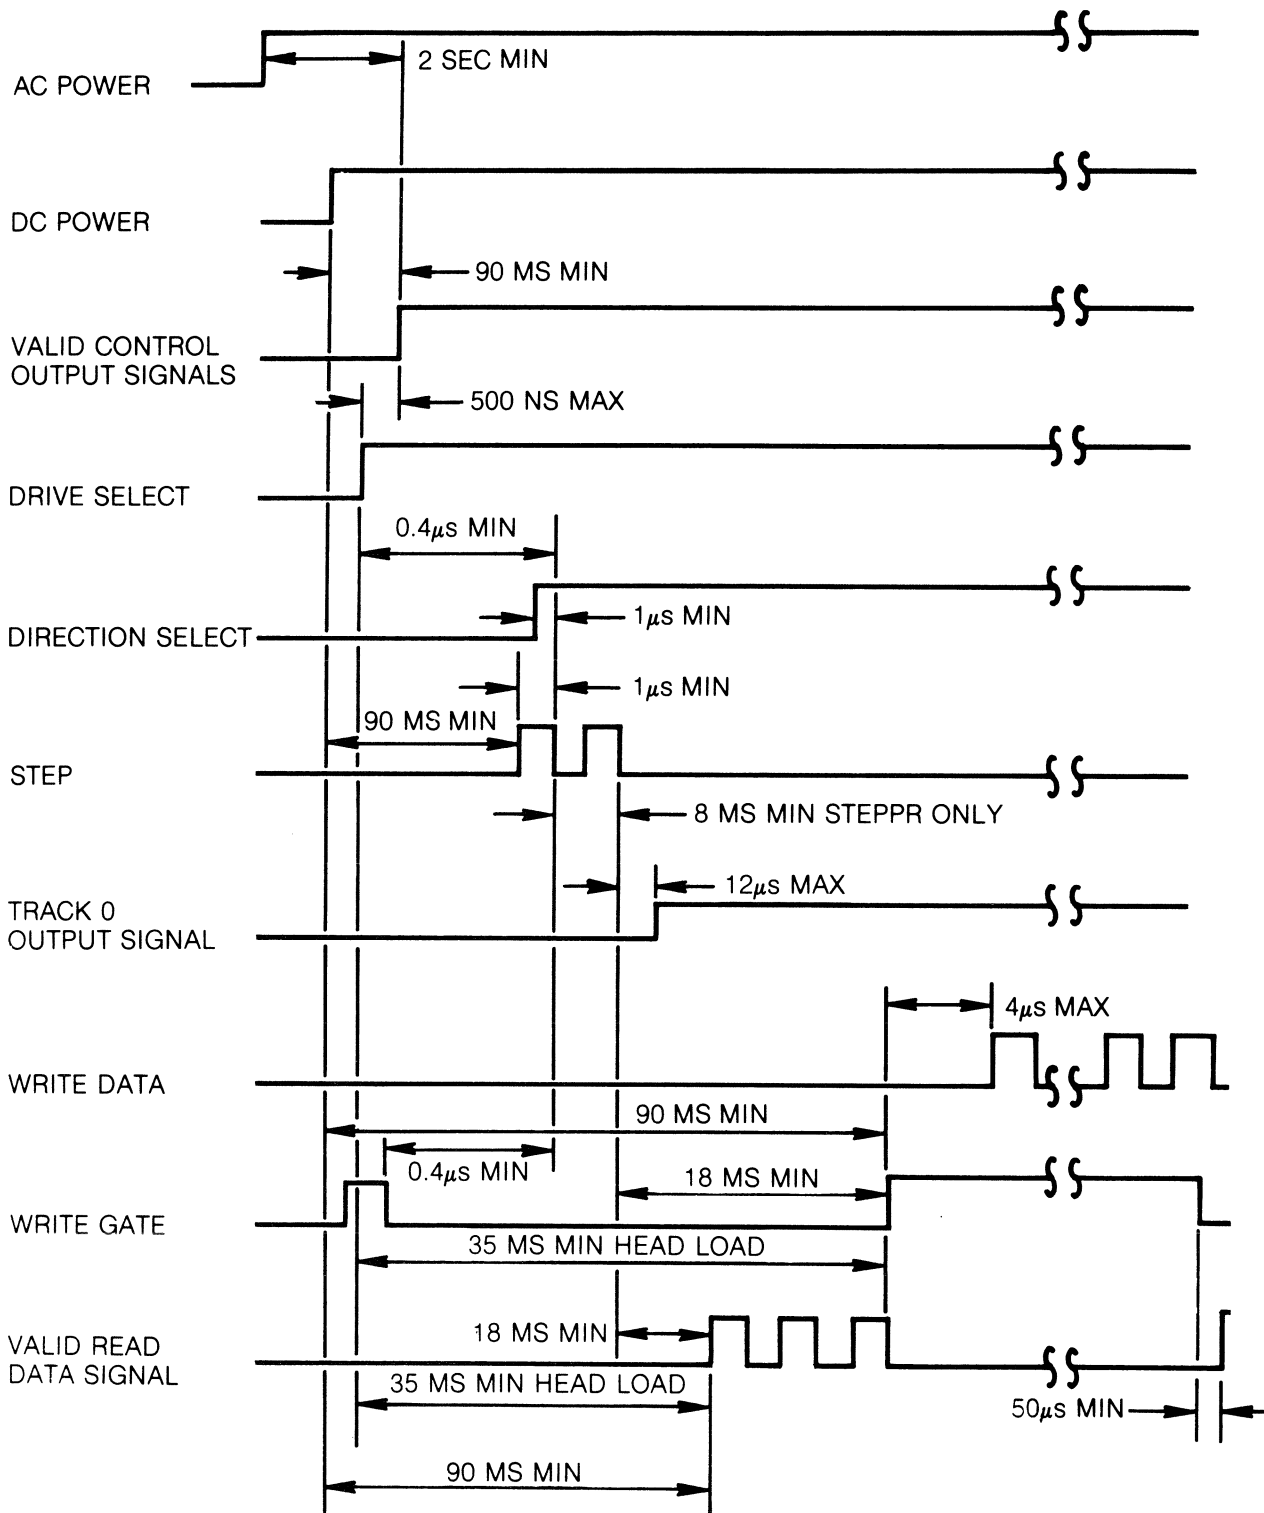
AC POWER
2 SEC MIN
DC POWER
90 MS MIN
VALID CONTROL OUTPUT SIGNALS
500 NS MAX
DRIVE SELECT
0.4$\mu$s MIN
DIRECTION SELECT
1$\mu$s MIN
1$\mu$s MIN
90 MS MIN
STEP
8 MS MIN STEPPR ONLY
TRACK 0 OUTPUT SIGNAL
12$\mu$s MAX
4$\mu$s MAX
WRITE DATA
90 MS MIN
0.4$\mu$s MIN
18 MS MIN
WRITE GATE
35 MS MIN HEAD LOAD
18 MS MIN
VALID READ DATA SIGNAL
35 MS MIN HEAD LOAD
50$\mu$s MIN
90 MS MIN